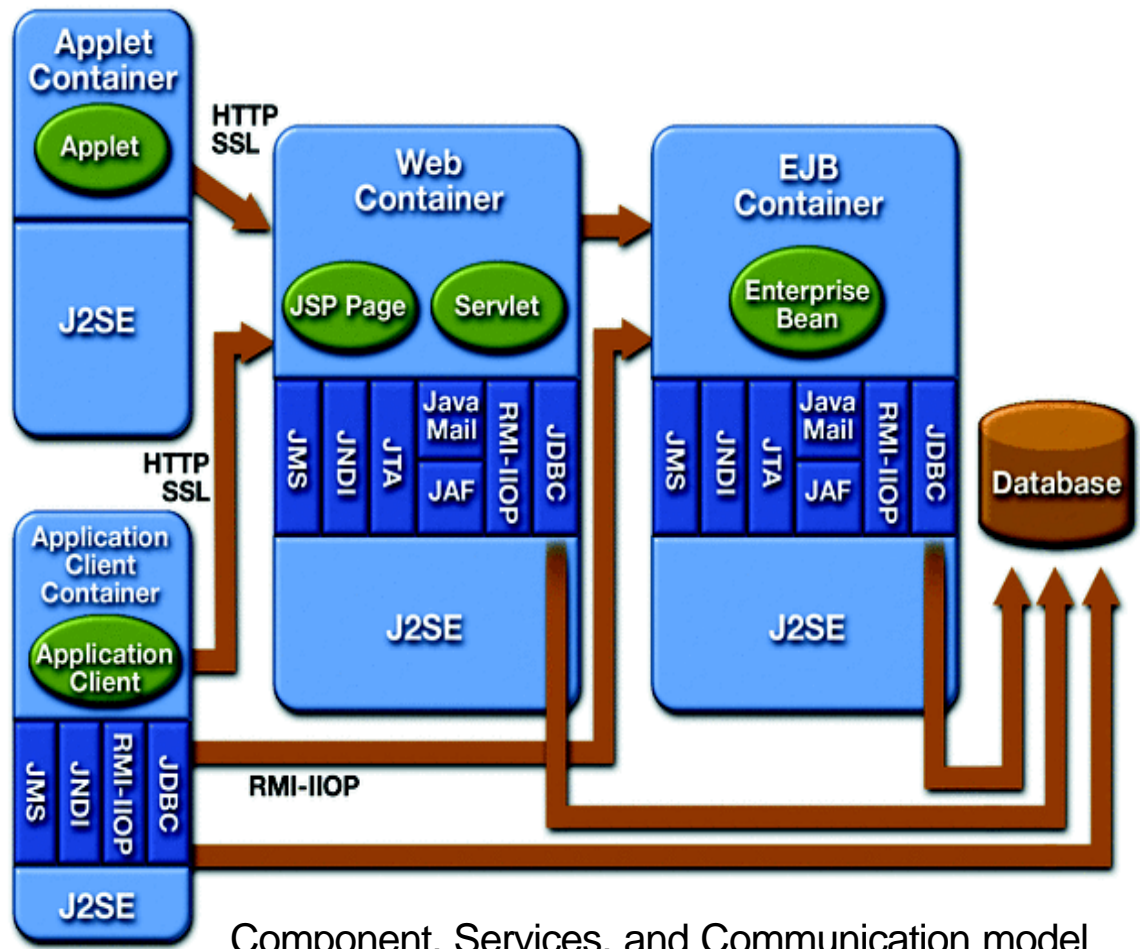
Applet Container

Applet

J2SE

HTTP
SSL

Web Container

JSP Page

Servlet

JMS
JNDI
JTA
Java Mail
JAF
RMI-IIOP
JDBC

J2SE

EJB Container

Enterprise Bean

JMS
JNDI
JTA
Java Mail
JAF
RMI-IIOP
JDBC

J2SE

Database

HTTP
SSL

Application Client Container

Application Client

JMS
JNDI
RMI-IIOP
JDBC

J2SE

RMI-IIOP

Component, Services, and Communication model